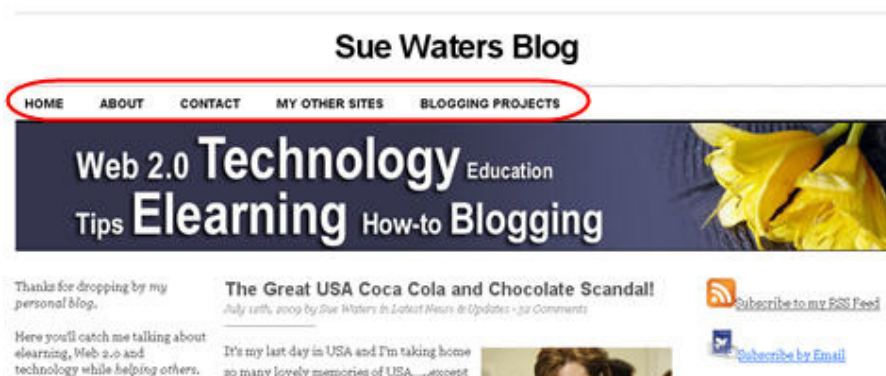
Sue Waters Blog

HOME ABOUT CONTACT MY OTHER SITES BLOGGING PROJECTS

Web 2.0 Technology Education Tips Elearning How-to Blogging

Thanks for dropping by my personal blog.

Here you'll catch me talking about elearning, Web 2.0 and technology while helping others,

The Great USA Coca Cola and Chocolate Scandal!

July 18th, 2009 by Sue Waters in Latest News & Updates - 32 Comments

It's my last day in USA and I'm taking home so many lovely memories of USA.....except

Subscribe to my RSS Feed

Subscribe by Email